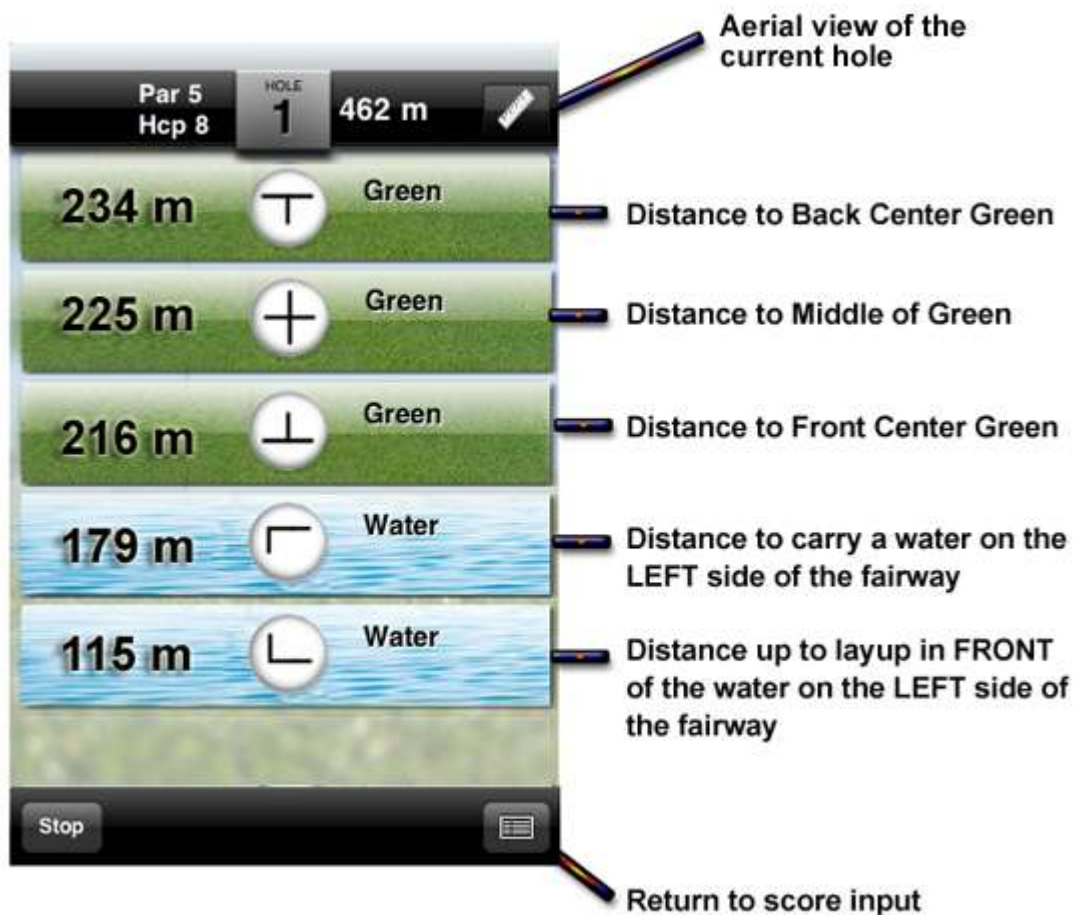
Par 5
Hcp 8

HOLE
1

462 m

Aerial view of the current hole

234 m
Green

Distance to Back Center Green

225 m
Green

Distance to Middle of Green

216 m
Green

Distance to Front Center Green

179 m
Water

Distance to carry a water on the LEFT side of the fairway

115 m
Water

Distance up to layup in FRONT of the water on the LEFT side of the fairway

Stop

Return to score input